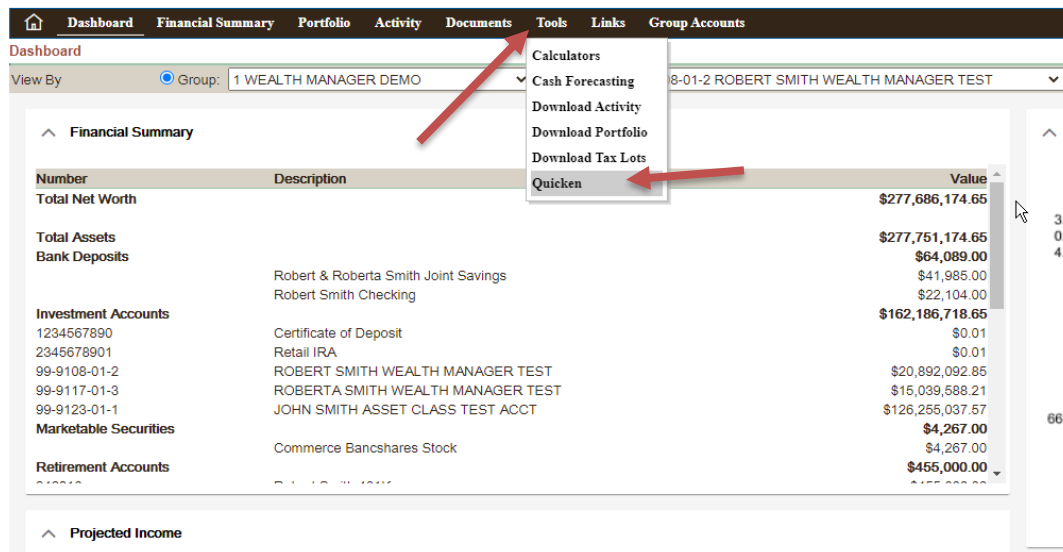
Dashboard Financial Summary Portfolio Activity Documents Tools Links Group Accounts

Dashboard

View By Group: 1 WEALTH MANAGER DEMO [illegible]8-01-2 ROBERT SMITH WEALTH MANAGER TEST

Calculators
Cash Forecasting
Download Activity
Download Portfolio
Download Tax Lots
Quicken

Financial Summary

| Number | Description | Value |
|---|---|---|
| Total Net Worth | | $277,686,174.65 |
| Total Assets | | $277,751,174.65 |
| Bank Deposits | | $64,089.00 |
| | Robert & Roberta Smith Joint Savings | $41,985.00 |
| | Robert Smith Checking | $22,104.00 |
| Investment Accounts | | $162,186,718.65 |
| 1234567890 | Certificate of Deposit | $0.01 |
| 2345678901 | Retail IRA | $0.01 |
| 99-9108-01-2 | ROBERT SMITH WEALTH MANAGER TEST | $20,892,092.85 |
| 99-9117-01-3 | ROBERTA SMITH WEALTH MANAGER TEST | $15,039,588.21 |
| 99-9123-01-1 | JOHN SMITH ASSET CLASS TEST ACCT | $126,255,037.57 |
| Marketable Securities | | $4,267.00 |
| | Commerce Bancshares Stock | $4,267.00 |
| Retirement Accounts | | $455,000.00 |
| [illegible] | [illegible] | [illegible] |

3
0
4

66

Projected Income